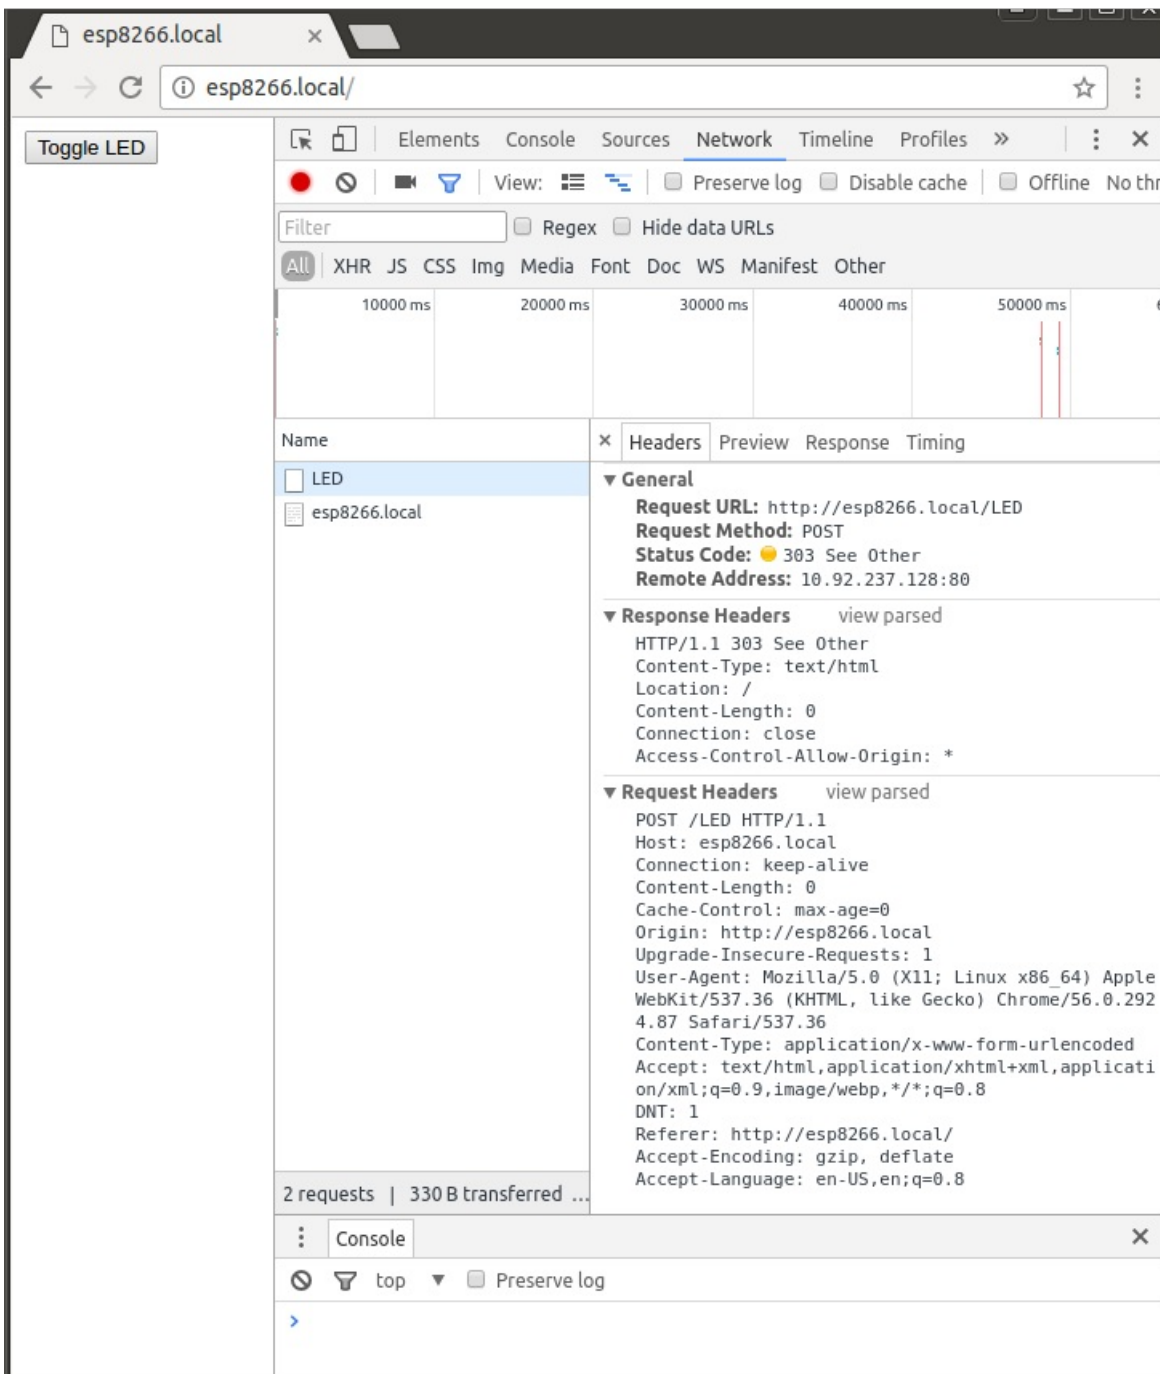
esp8266.local ×

esp8266.local/

Toggle LED

Elements Console Sources Network Timeline Profiles »

View: Preserve log Disable cache Offline No thr

Filter Regex Hide data URLs

All XHR JS CSS Img Media Font Doc WS Manifest Other

10000 ms 20000 ms 30000 ms 40000 ms 50000 ms

Name

LED

esp8266.local

× Headers Preview Response Timing

▼ General

Request URL: http://esp8266.local/LED
Request Method: POST
Status Code: 303 See Other
Remote Address: 10.92.237.128:80

▼ Response Headers view parsed

HTTP/1.1 303 See Other
Content-Type: text/html
Location: /
Content-Length: 0
Connection: close
Access-Control-Allow-Origin: *

▼ Request Headers view parsed

POST /LED HTTP/1.1
Host: esp8266.local
Connection: keep-alive
Content-Length: 0
Cache-Control: max-age=0
Origin: http://esp8266.local
Upgrade-Insecure-Requests: 1
User-Agent: Mozilla/5.0 (X11; Linux x86_64) AppleWebKit/537.36 (KHTML, like Gecko) Chrome/56.0.2924.87 Safari/537.36
Content-Type: application/x-www-form-urlencoded
Accept: text/html,application/xhtml+xml,application/xml;q=0.9,image/webp,*/*;q=0.8
DNT: 1
Referer: http://esp8266.local/
Accept-Encoding: gzip, deflate
Accept-Language: en-US,en;q=0.8

2 requests | 330 B transferred ...

Console ×

top ▼ Preserve log

>